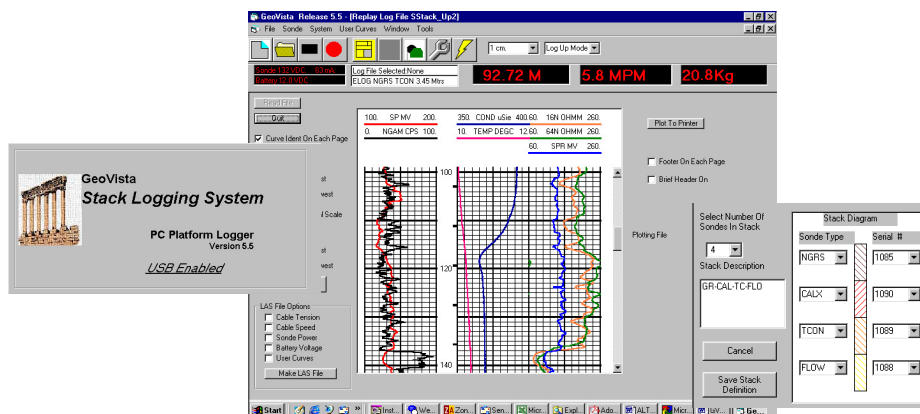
GeoVista Release 5.5 - [Replay Log File SStack_Up2]

File Sonde System User Curves Window Tools

1 cm.

Log Up Mode

Sonde 13.2 VDC 60 mA
Battery 12.0 VDC

Log File Selected None
ELOG NGRS TCON 3.45 Mtrs

92.72 M

5.8 MPM

20.8Kg

Read File

Quit

Curve Ident On Each Page

100. SP MV 200.
0. NGAM CPS 100.

350. COND uSie 400.
10. TEMP DEGC 12.

60. 16N OHMM 260.
60. 64N OHMM 260.
60. SPR MV 260.

Plot To Printer

Footer On Each Page

Brief Header On

100

120

140

Plotting File

GeoVista

Stack Logging System

PC Platform Logger
Version 5.5

USB Enabled

st
west
l Scale
st
west

LAS File Options
Cable Tension
Cable Speed
Sonde Power
Battery Voltage
User Curves
Make LAS File

Select Number Of Sondes In Stack

4

Stack Description

GR-CAL-TC-FLO

Cancel

Save Stack Definition

Stack Diagram

| Sonde Type | Serial # |
|---|---|
| NGRS | 1085 |
| CALX | 1090 |
| TCON | 1089 |
| FLOW | 1088 |

Start Inst... We... Zon... Sen... Micr... Expl... Ado... ALT... IuV... Micr... Ge...